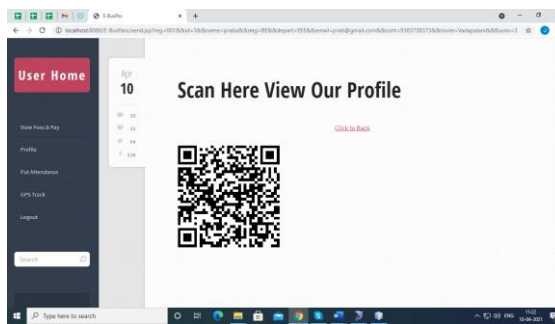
E-BusPass

localhost:8080/E-BusPass/send.jsp?reg=001&&sid=3&&sname=prabu&&deg=BE&&depart=EEE&&email=prab@gmail.com&&cont=9385738373&&route=Vadapalani&&busno=3

User Home

Apr
10

View Fees & Pay

Profile

Put Attendance

GPS Track

Logout

Search

Scan Here View Our Profile

Click to Back

Type here to search

ENG
11:22
10-04-2021